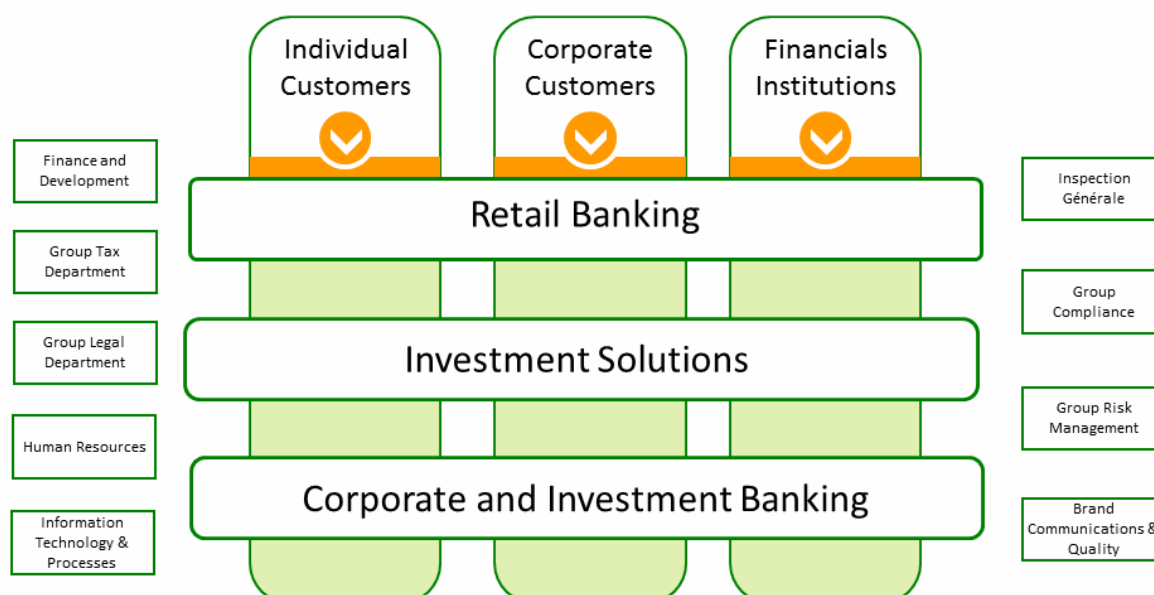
Individual Customers

Corporate Customers

Financials Institutions

Finance and Development

Group Tax Department

Group Legal Department

Human Resources

Information Technology & Processes

Retail Banking

Investment Solutions

Corporate and Investment Banking

Inspection Générale

Group Compliance

Group Risk Management

Brand Communications & Quality